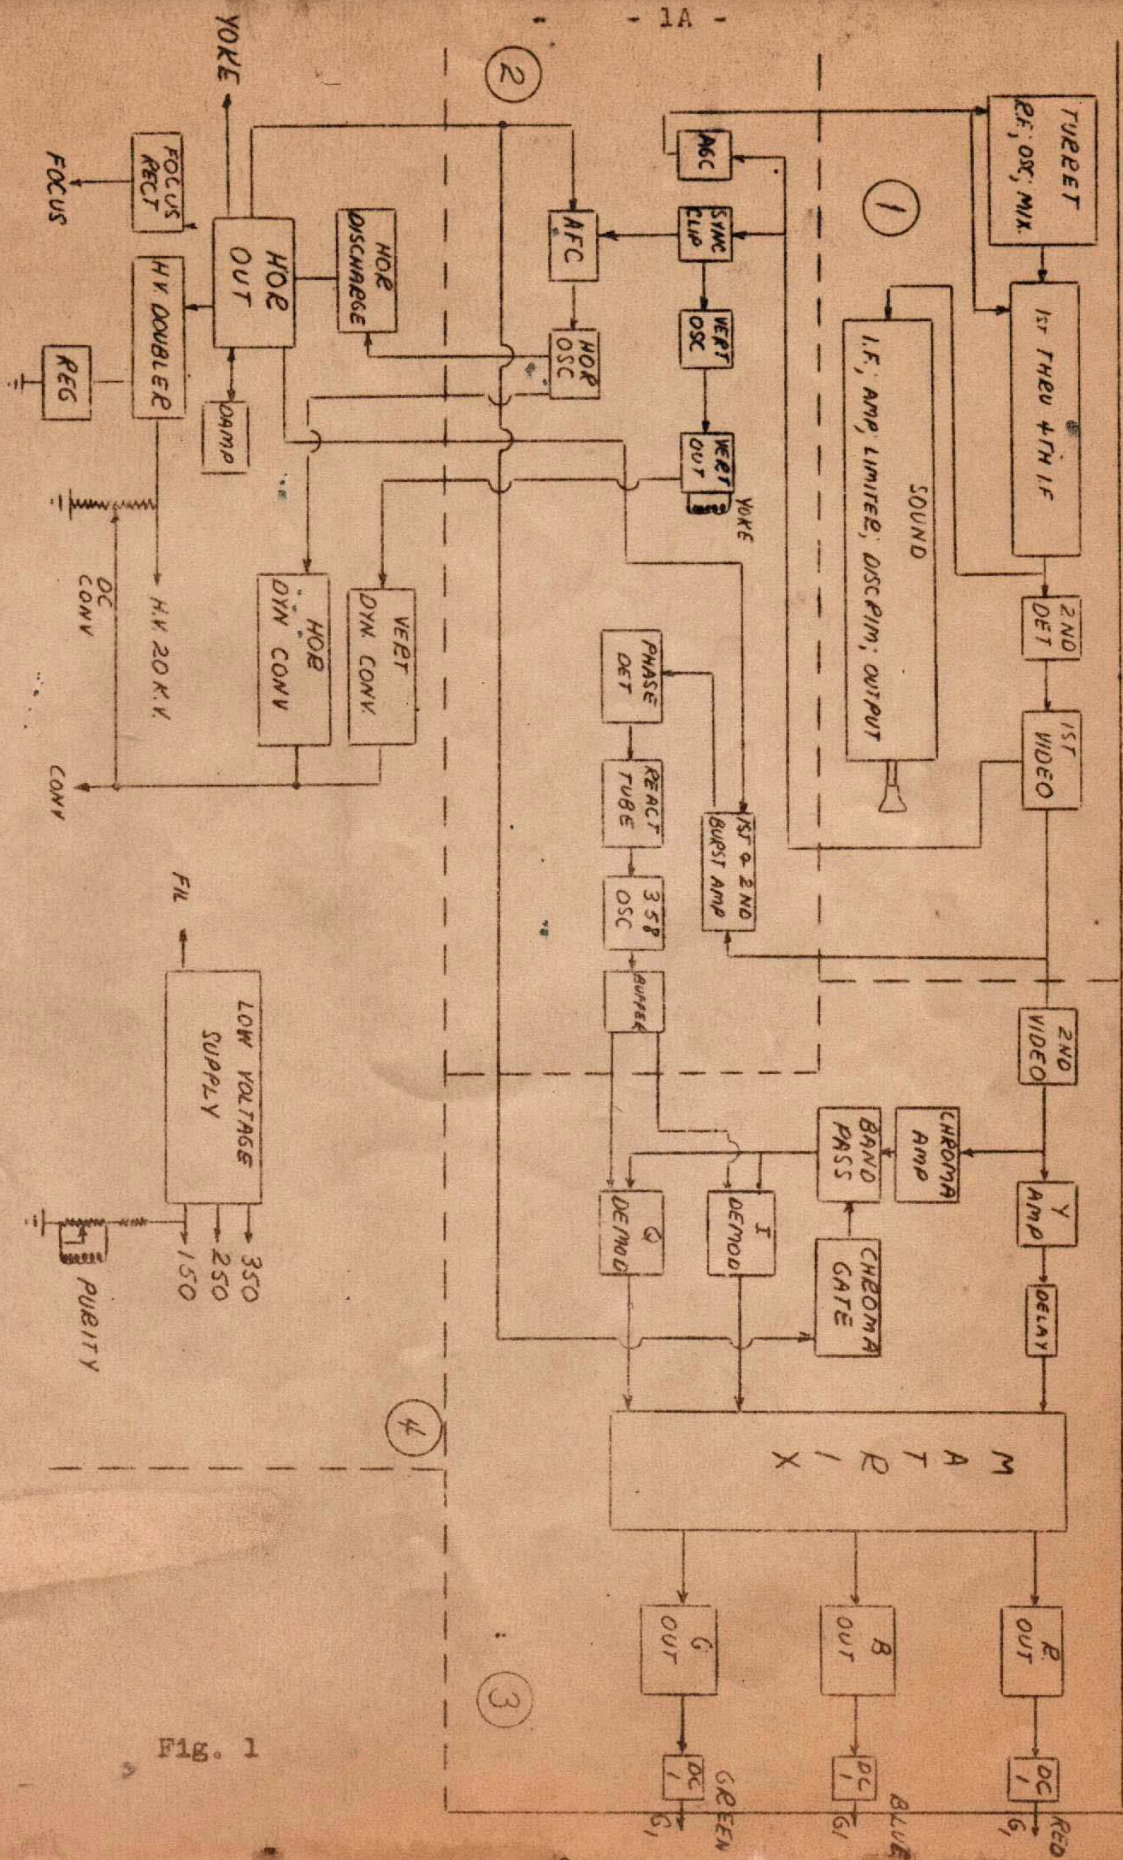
- 1A -

TURRET R.F.; OSC; MIX.

1st THRU 4TH IF

2ND DET

1ST VIDEO

2ND VIDEO

Y AMP

DELAY

1

SOUND I.F.; AMP LIMITER; DISCRIM; OUTPUT

AGC

SYNC CLIP

AFC

VERT OSC

VERT OUT

YOKE

HOR OSC

1ST & 2ND BURST AMP

PHASE DET

REACT TUBE

3.58 OSC

BUFFER

CHROMA AMP

BAND PASS

CHROMA GATE

I DEMOD

Q DEMOD

M A T R I X

R OUT

B OUT

G OUT

DC 1

DC 1

DC 1

G1

G1

G1

RED

BLUE

GREEN

2

YOKE

FOCUS RECT

FOCUS

HOR OUT

HOR DISCHARGE

H.V. DOUBLER

REG

DAMP

H.V. 20 K.V.

DC CONV

VERT DYN. CONV

HOR DYN CONV

CONV

3

4

FIL

LOW VOLTAGE SUPPLY

350

250

150

PURITY

Fig. 1